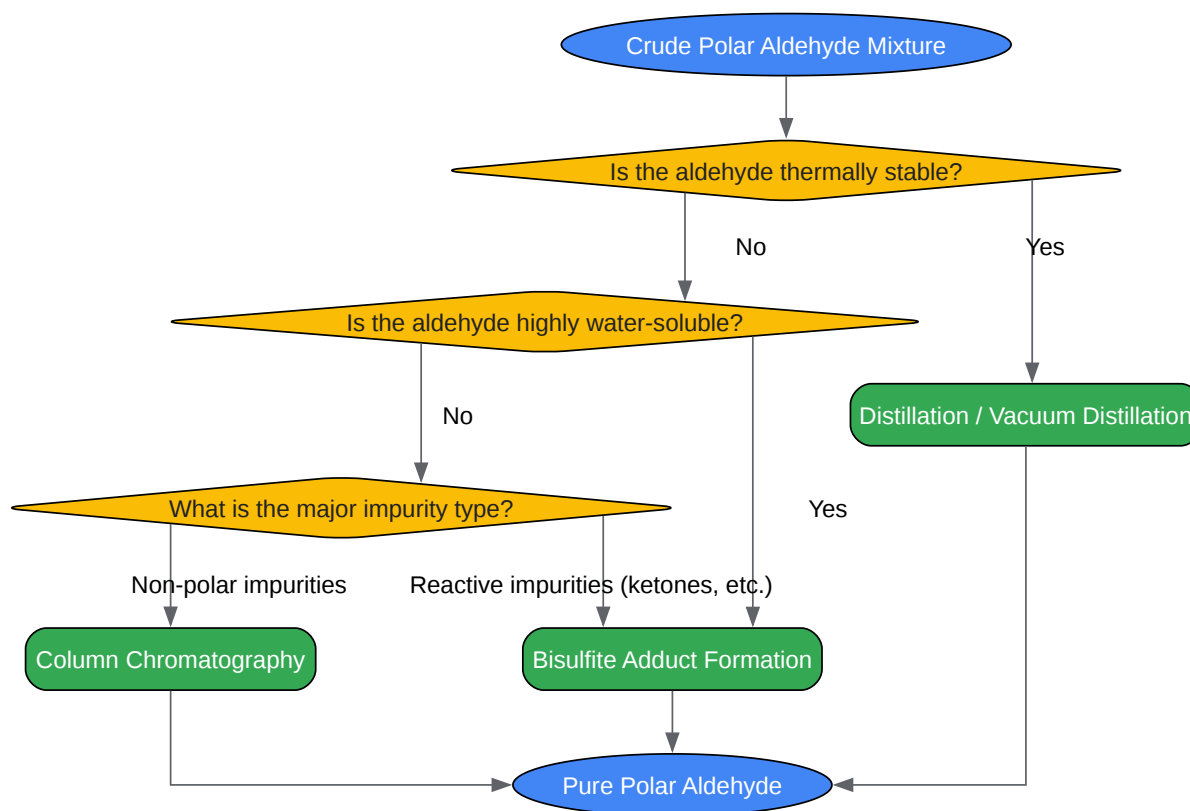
Crude Polar Aldehyde Mixture

Is the aldehyde thermally stable?

No

Yes

Is the aldehyde highly water-soluble?

No

Distillation / Vacuum Distillation

What is the major impurity type?

Yes

Non-polar impurities

Reactive impurities (ketones, etc.)

Column Chromatography

Bisulfite Adduct Formation

Pure Polar Aldehyde